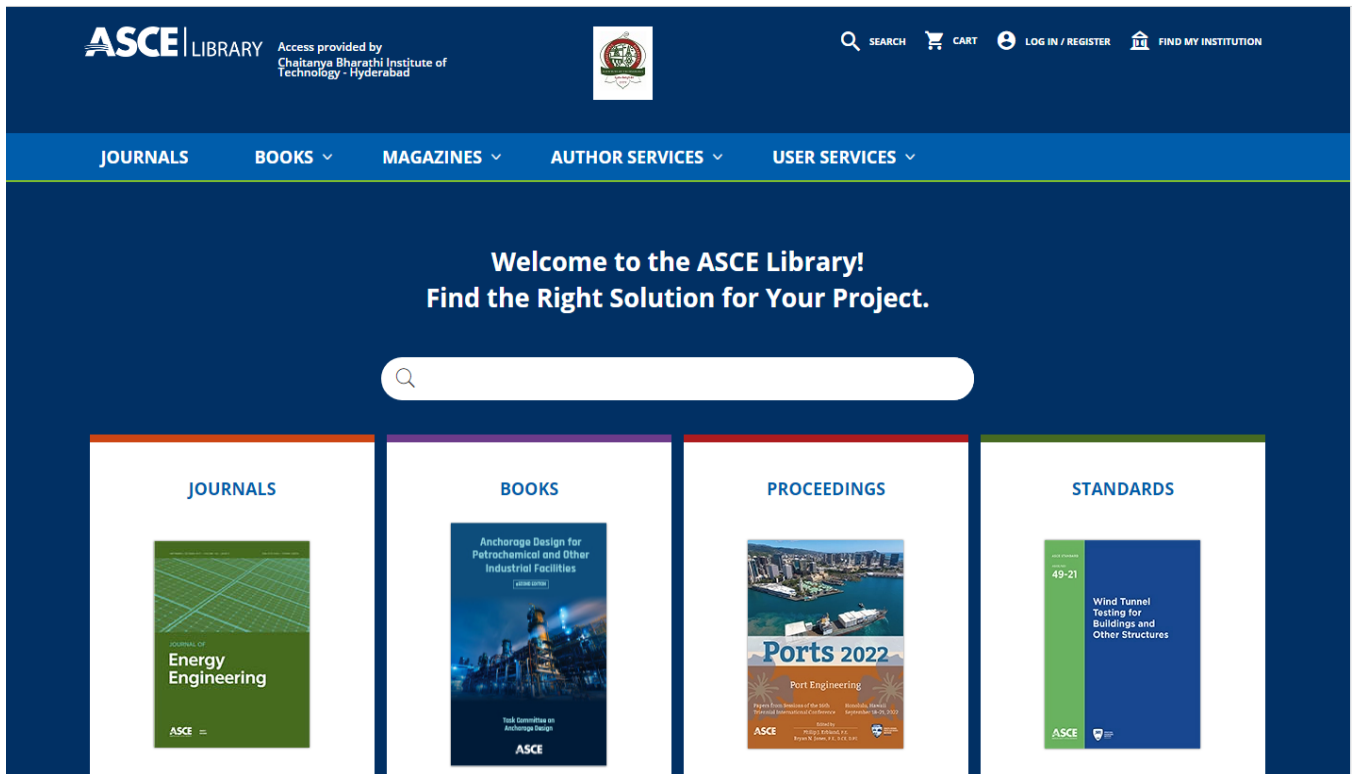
ASCE | LIBRARY Access provided by Chaitanya Bharathi Institute of Technology - Hyderabad

SEARCH CART LOG IN / REGISTER FIND MY INSTITUTION

JOURNALS BOOKS MAGAZINES AUTHOR SERVICES USER SERVICES

Welcome to the ASCE Library!
Find the Right Solution for Your Project.

JOURNALS

JOURNAL OF
Energy Engineering
ASCE

BOOKS

Anchorage Design for Petrochemical and Other Industrial Facilities
SECOND EDITION
Task Committee on Anchorage Design
ASCE

PROCEEDINGS

Ports 2022
Port Engineering
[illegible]
ASCE

STANDARDS

ASCE STANDARD
49-21
Wind Tunnel Testing for Buildings and Other Structures
ASCE